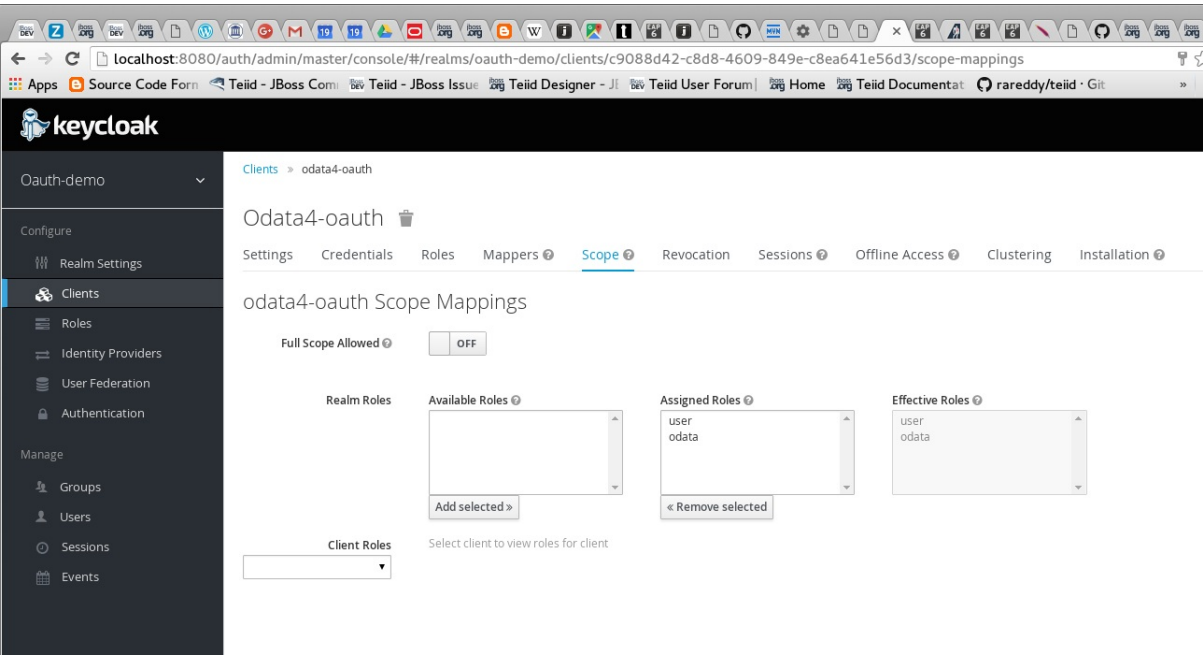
localhost:8080/auth/admin/master/console/#/realms/oauth-demo/clients/c9088d42-c8d8-4609-849e-c8ea641e56d3/scope-mappings

Apps Source Code Forn Teiid - JBoss Com Teiid - JBoss Issue Teiid Designer - J Teiid User Forum Home Teiid Documentat rareddy/teiid · Git

keycloak

Oauth-demo

Configure
Realm Settings
Clients
Roles
Identity Providers
User Federation
Authentication

Manage
Groups
Users
Sessions
Events

Clients » odata4-oauth

Odata4-oauth

Settings Credentials Roles Mappers Scope Revocation Sessions Offline Access Clustering Installation

odata4-oauth Scope Mappings

Full Scope Allowed OFF

Realm Roles

Available Roles
Add selected »

Assigned Roles
user
odata
« Remove selected

Effective Roles
user
odata

Client Roles
Select client to view roles for client